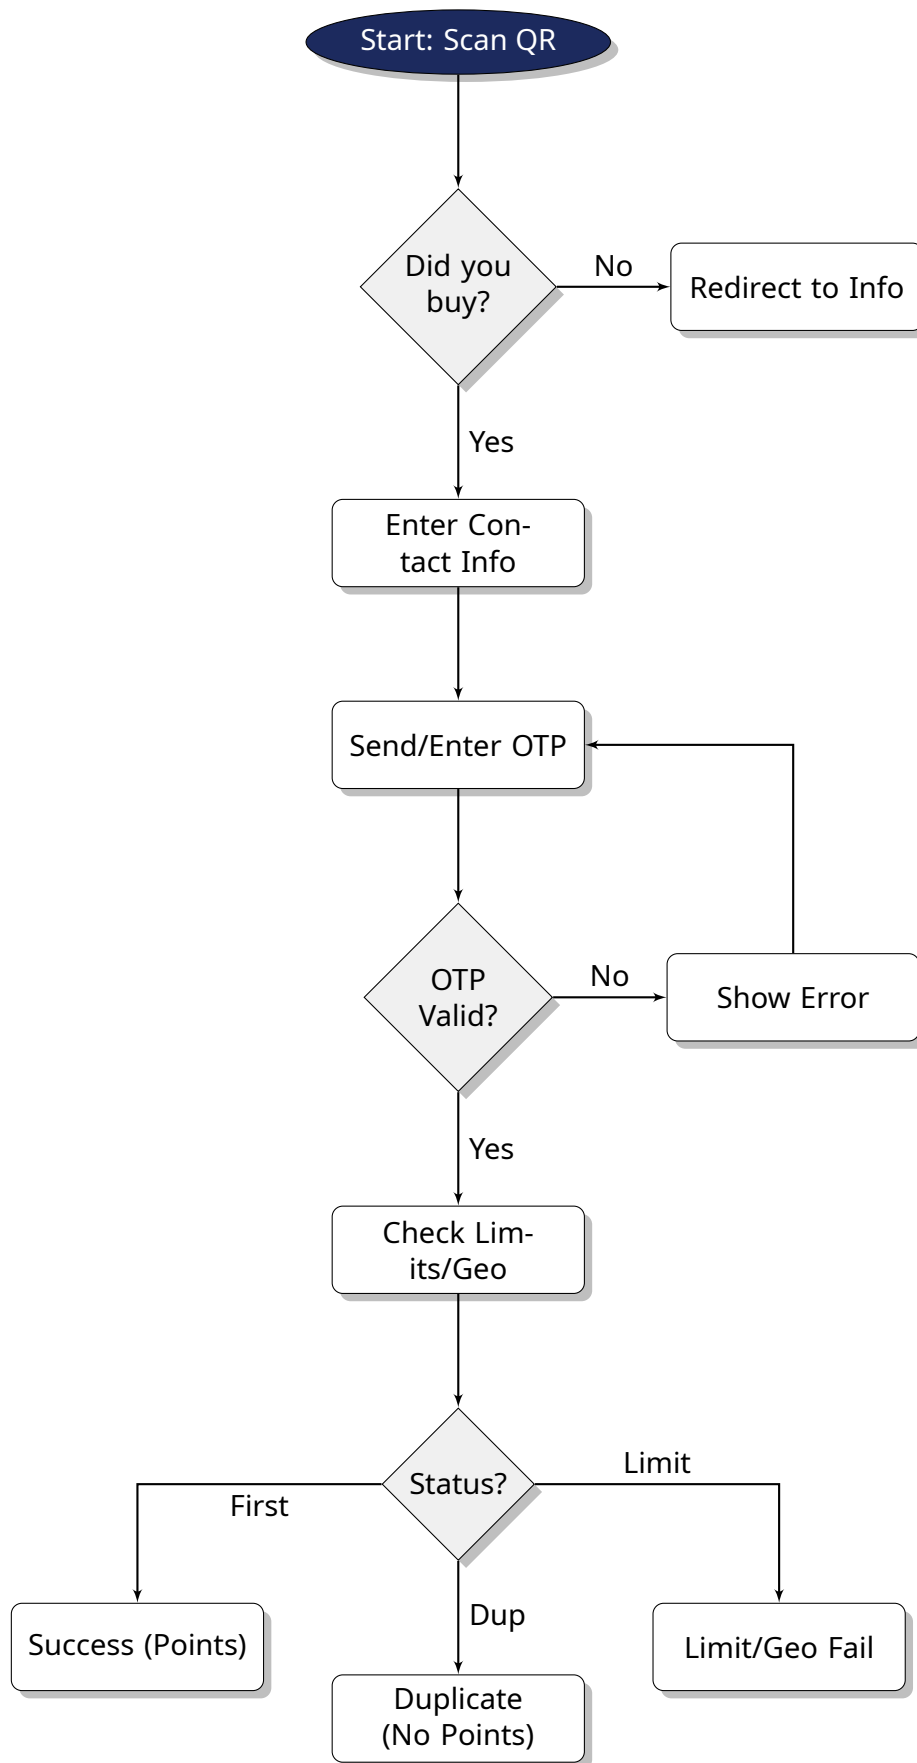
Start: Scan QR

Did you buy?

No

Redirect to Info

Yes

Enter Contact Info

Send/Enter OTP

OTP Valid?

No

Show Error

Yes

Check Limits/Geo

Status?

First

Limit

Dup

Success (Points)

Limit/Geo Fail

Duplicate (No Points)